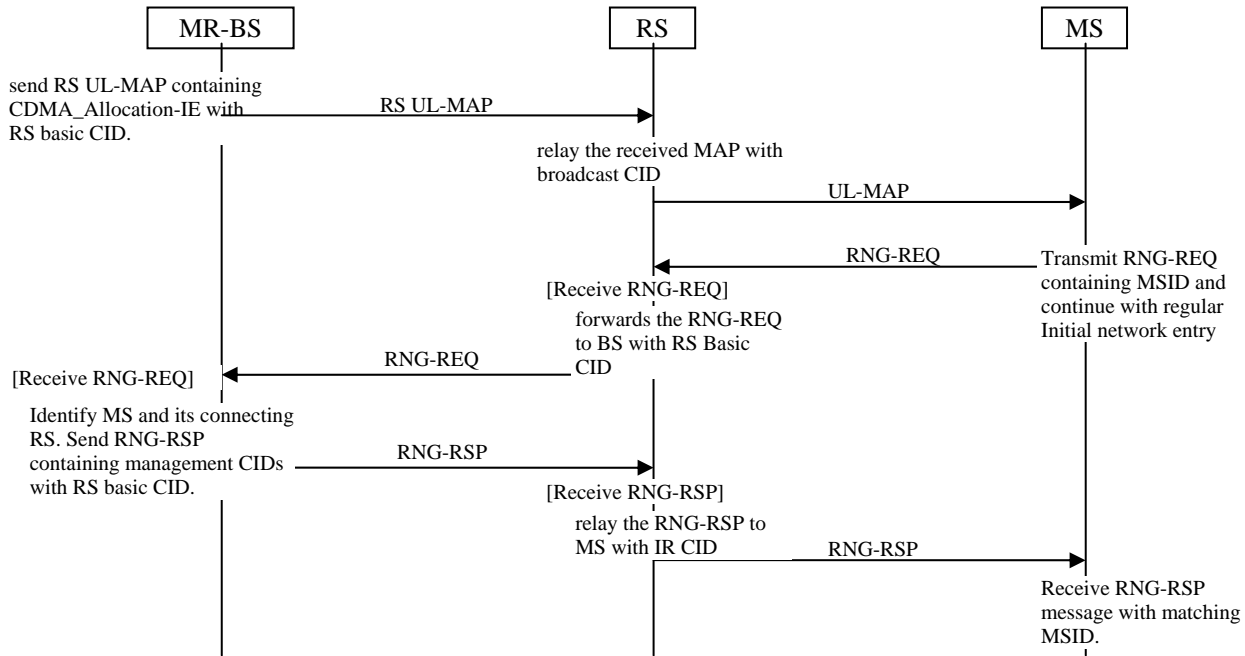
MR-BS

RS

MS

send RS UL-MAP containing CDMA_Allocation-IE with RS basic CID.

RS UL-MAP

relay the received MAP with broadcast CID

UL-MAP

RNG-REQ

Transmit RNG-REQ containing MSID and continue with regular Initial network entry

[Receive RNG-REQ]

forwards the RNG-REQ to BS with RS Basic CID

RNG-REQ

[Receive RNG-REQ]

Identify MS and its connecting RS. Send RNG-RSP containing management CIDs with RS basic CID.

RNG-RSP

[Receive RNG-RSP]

relay the RNG-RSP to MS with IR CID

RNG-RSP

Receive RNG-RSP message with matching MSID.